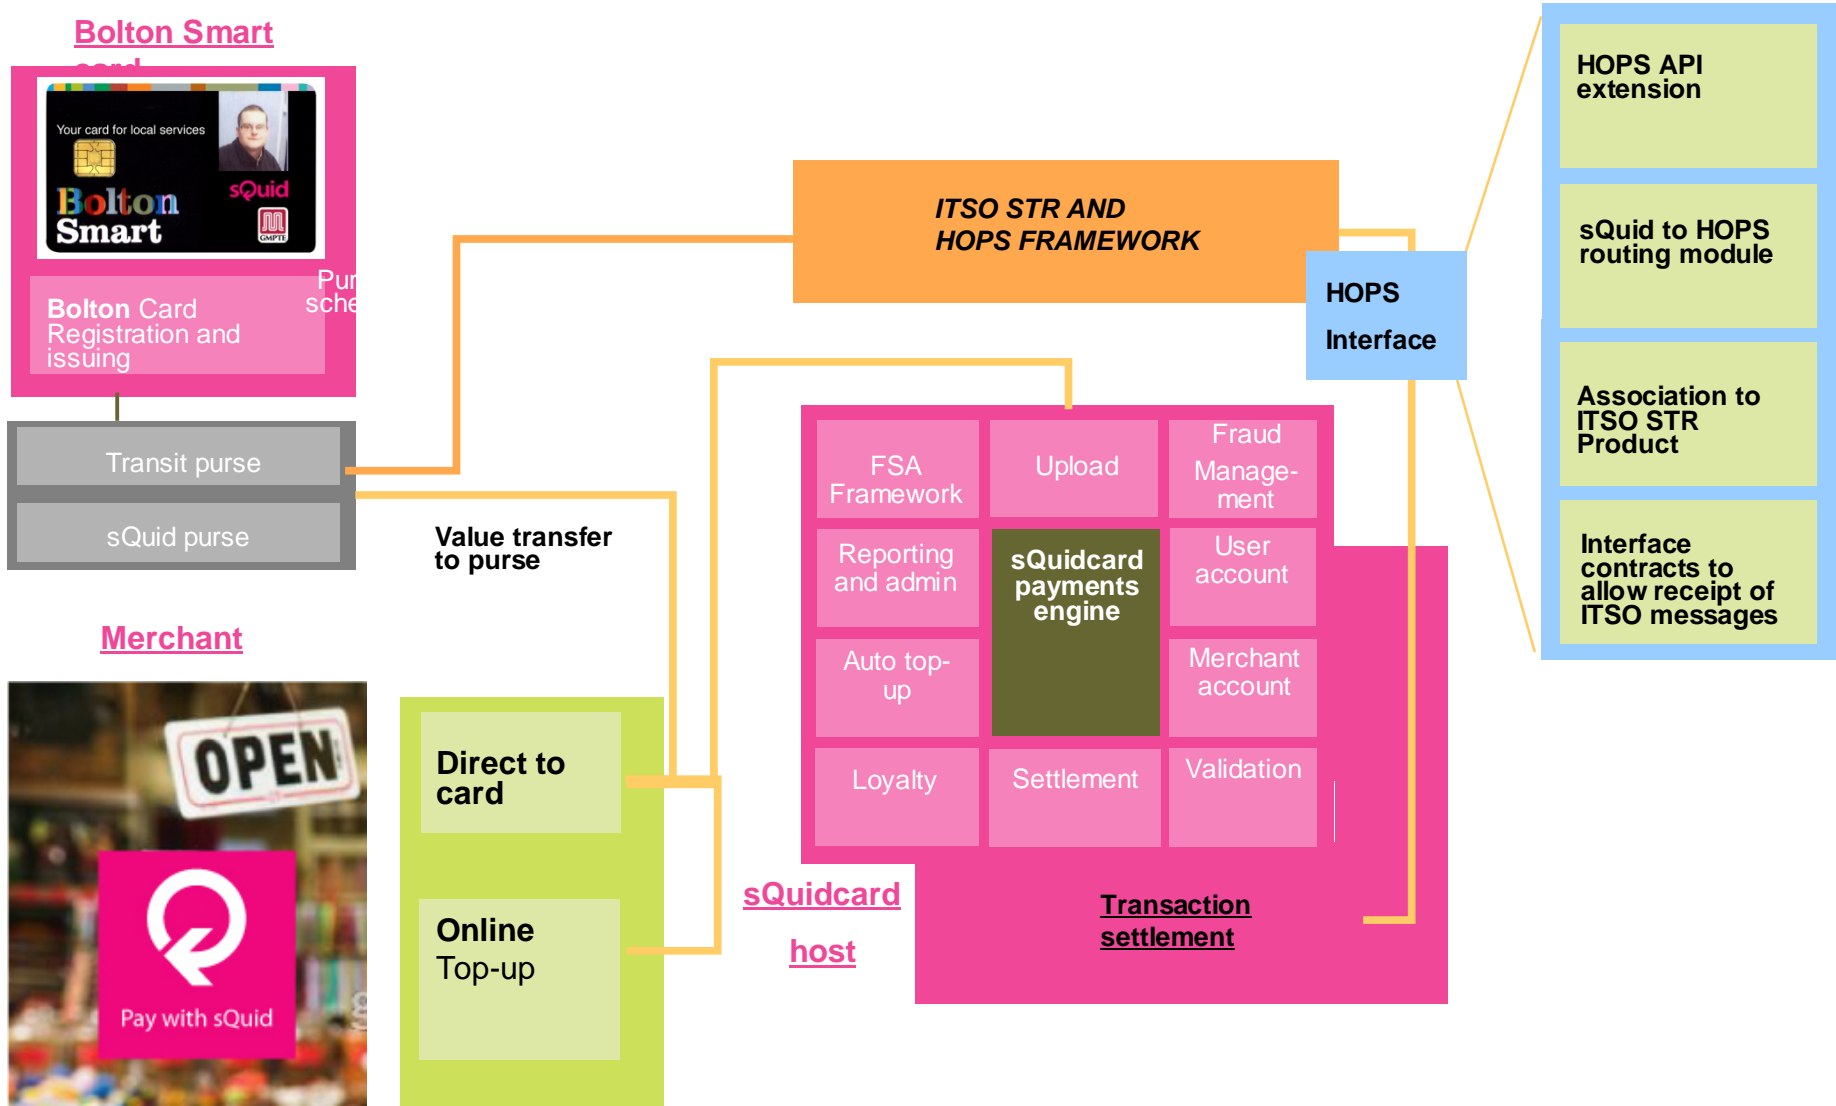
Bolton Smart card

Your card for local services

Bolton Smart

sQuid

GMPTE

Pur sche

Bolton Card Registration and issuing

Transit purse

sQuid purse

Merchant

OPEN

Pay with sQuid

Value transfer to purse

ITSO STR AND HOPS FRAMEWORK

HOPS Interface

HOPS API extension

sQuid to HOPS routing module

Association to ITSO STR Product

Interface contracts to allow receipt of ITSO messages

FSA Framework

Upload

Fraud Management

Reporting and admin

sQuidcard payments engine

User account

Auto top-up

Merchant account

Loyalty

Settlement

Validation

Direct to card

Online Top-up

sQuidcard host

Transaction settlement